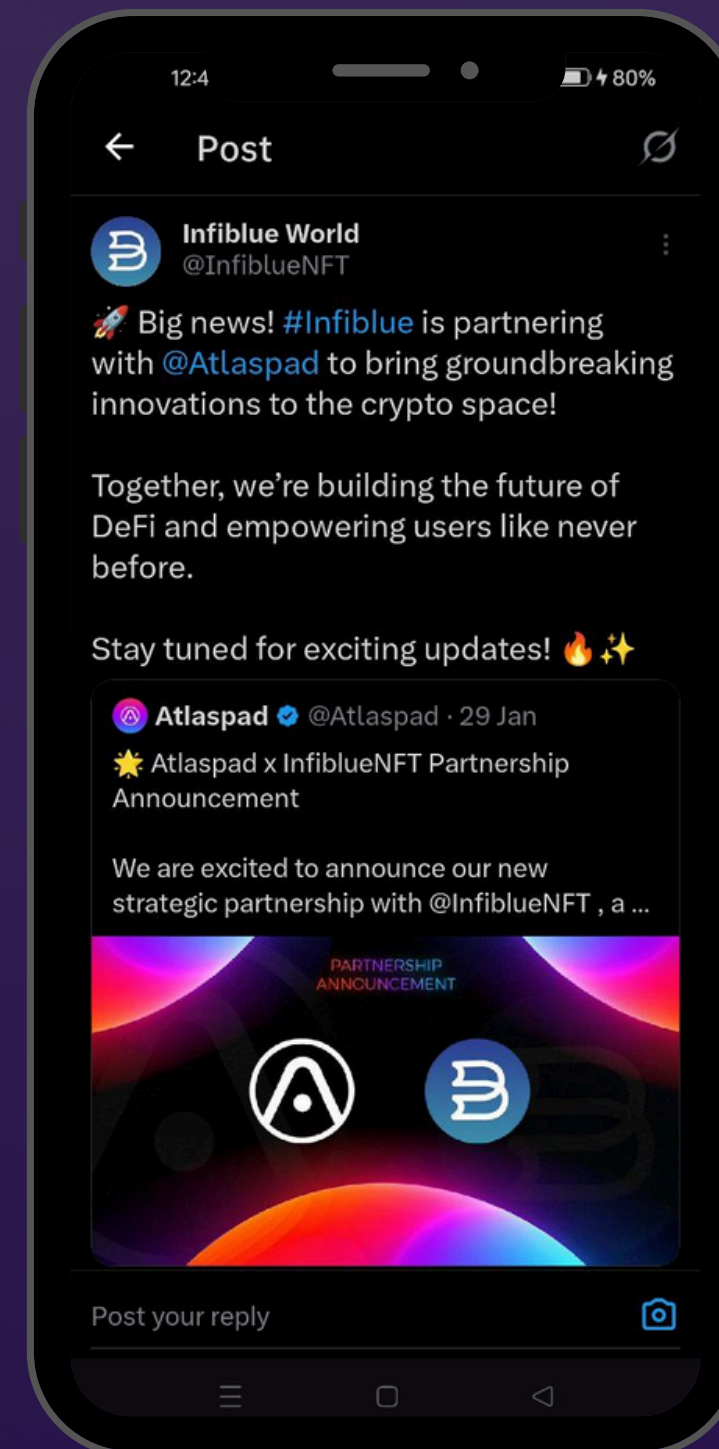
12:4

80%

Post

Infiblue World
@InfiblueNFT

🚀 Big news! #Infiblue is partnering with @Atlaspad to bring groundbreaking innovations to the crypto space!

Together, we're building the future of DeFi and empowering users like never before.

Stay tuned for exciting updates! 🔥✨

Atlaspad @Atlaspad · 29 Jan
🌟 Atlaspad x InfiblueNFT Partnership Announcement

We are excited to announce our new strategic partnership with @InfiblueNFT , a ...

PARTNERSHIP ANNOUNCEMENT

Post your reply